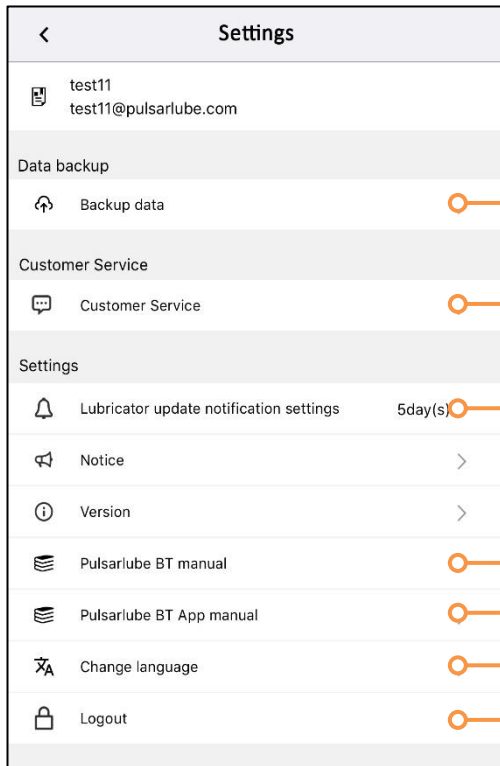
Settings

test11
test11@pulsarlube.com

Data backup

Backup data

Customer Service

Customer Service

Settings

Lubricator update notification settings 5day(s)

Notice

Version

Pulsarlube BT manual

Pulsarlube BT App manual

Change language

Logout